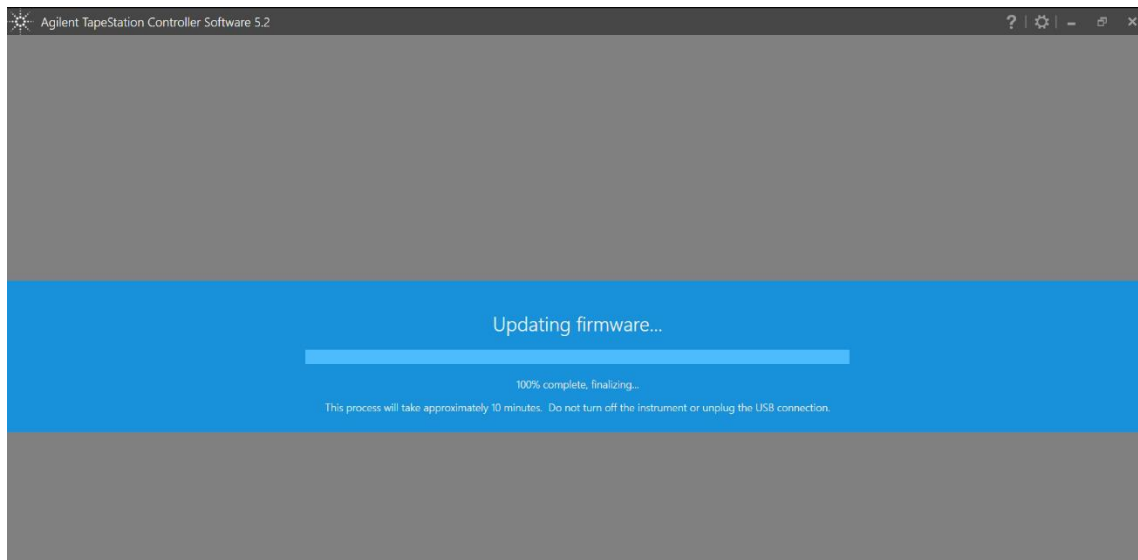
Agilent TapeStation Controller Software 5.2

?

Updating firmware...

100% complete, finalizing...

This process will take approximately 10 minutes. Do not turn off the instrument or unplug the USB connection.